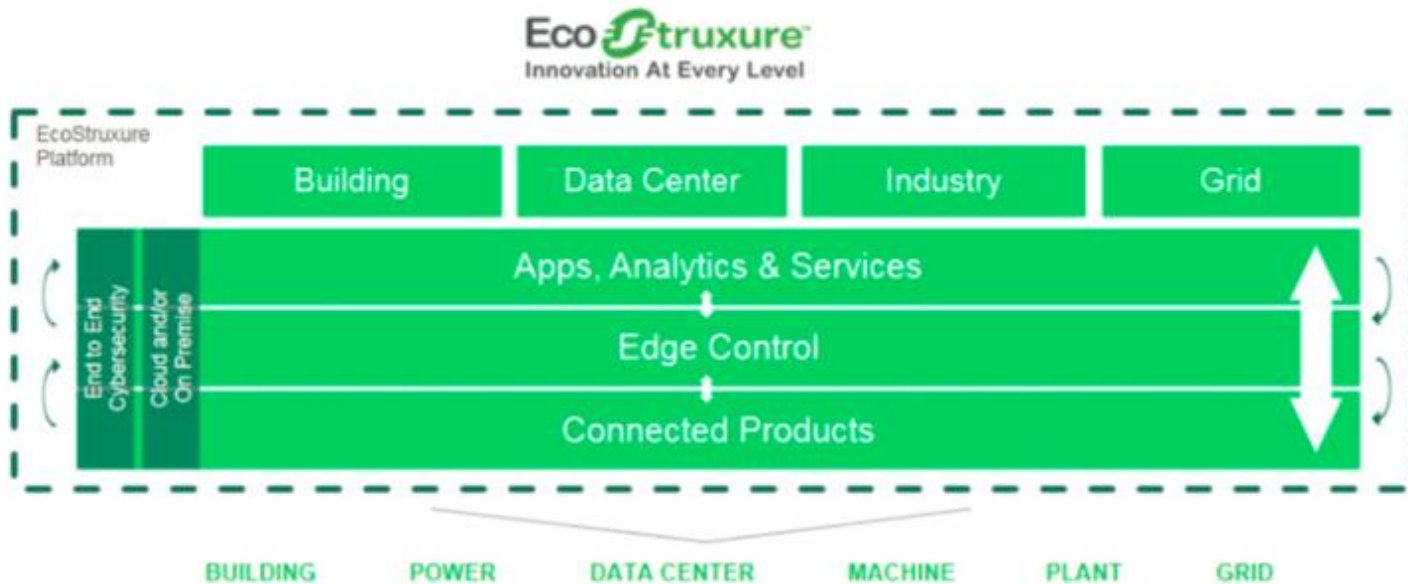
EcoStruxure™
Innovation At Every Level

EcoStruxure Platform

Building

Data Center

Industry

Grid

End to End Cybersecurity

Cloud and/or On Premise

Apps, Analytics & Services

Edge Control

Connected Products

BUILDING POWER DATA CENTER MACHINE PLANT GRID